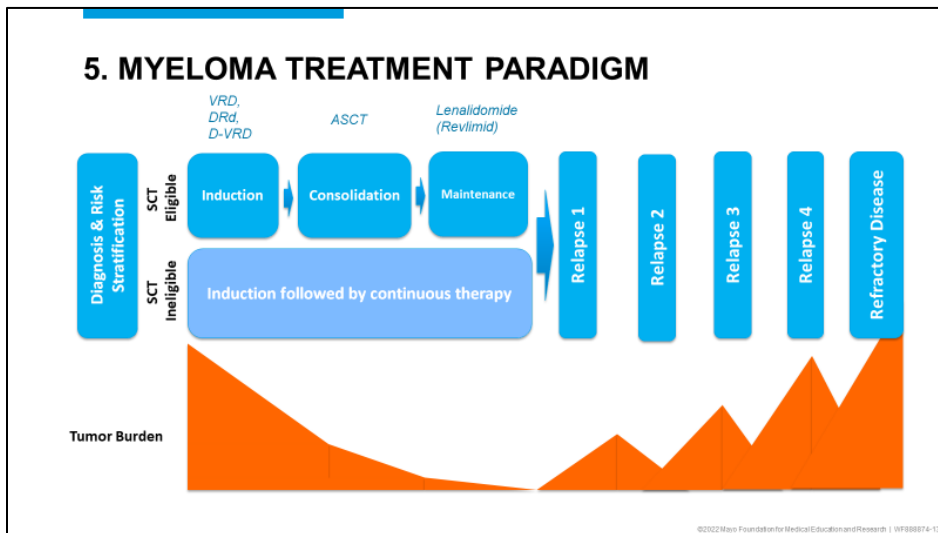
5. MYELOMA TREATMENT PARADIGM

VRD,
DRd,
D-VRD

ASCT

Lenalidomide
(Revlimid)

Diagnosis & Risk Stratification

SCT Eligible

Induction

Consolidation

Maintenance

SCT Ineligible

Induction followed by continuous therapy

Relapse 1

Relapse 2

Relapse 3

Relapse 4

Refractory Disease

Tumor Burden

©2022 Mayo Foundation for Medical Education and Research | WF888874-1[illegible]